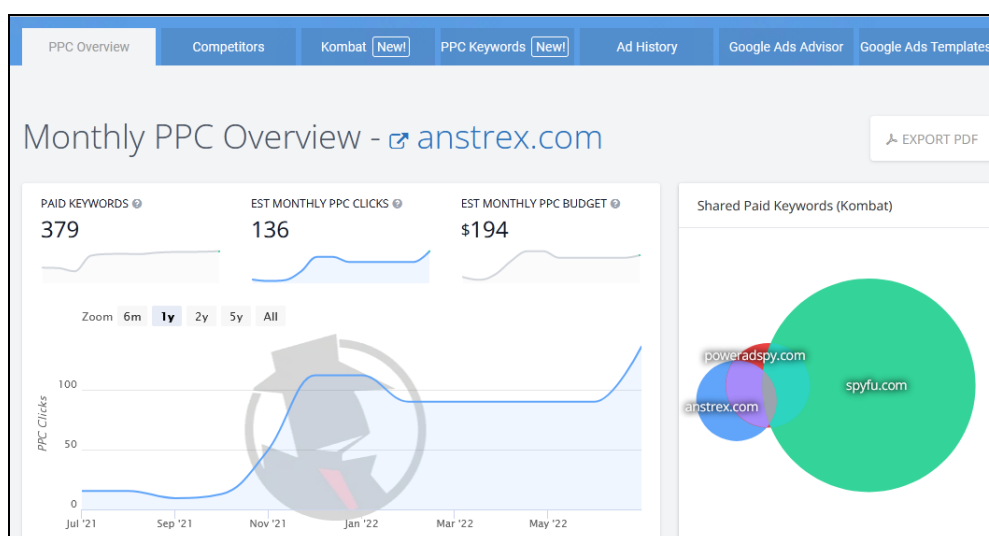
PPC Overview | Competitors | Kombat New! | PPC Keywords New! | Ad History | Google Ads Advisor | Google Ads Templates

Monthly PPC Overview - anstrex.com

EXPORT PDF

PAID KEYWORDS
379

EST MONTHLY PPC CLICKS
136

EST MONTHLY PPC BUDGET
$194

Zoom 6m 1y 2y 5y All

PPC Clicks
100
50
0
Jul '21 Sep '21 Nov '21 Jan '22 Mar '22 May '22

Shared Paid Keywords (Kombat)

poweradspy.com
anstrex.com
spyfu.com